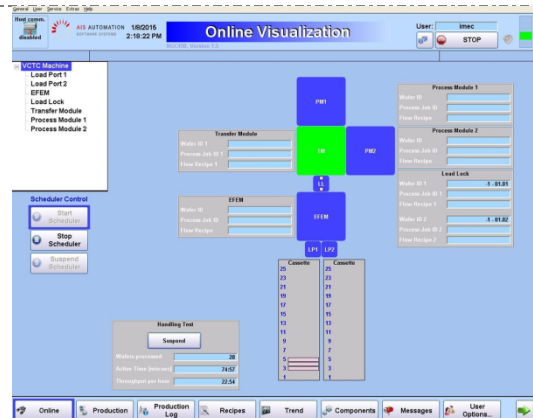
General User Service Extras Help

Host comm. disabled

AIS AUTOMATION SOFTWARE SYSTEMS 1/8/2016 2:19:22 PM

Online Visualization

WICCM, Version 1.3

User: imec

STOP

VCTC Machine
Load Port 1
Load Port 2
EFEM
Load Lock
Transfer Module
Process Module 1
Process Module 2

Scheduler Control
Start Scheduler
Stop Scheduler
Suspend Scheduler

PM1
TM
PM2
LL
EFEM
LP1 LP2

Transfer Module
Wafer ID 1
Process Job ID 1
Flow Recipe 1

EFEM
Wafer ID
Process Job ID
Flow Recipe

Process Module 1
Wafer ID
Process Job ID
Flow Recipe

Process Module 2
Wafer ID
Process Job ID
Flow Recipe

Load Lock
Wafer ID 1 -1 - 01.01
Process Job ID 1
Flow Recipe 1
Wafer ID 2 -1 - 01.02
Process Job ID 2
Flow Recipe 2

| Cassette | Cassette |
|---|---|
| 25 | 25 |
| 23 | 23 |
| 21 | 21 |
| 19 | 19 |
| 17 | 17 |
| 15 | 15 |
| 13 | 13 |
| 11 | 11 |
| 9 | 9 |
| 7 | 7 |
| 5 | 5 |
| 3 | 3 |
| 1 | 1 |

Handling Test
Suspend
Wafers processed 28
Active Time [min:sec] 74:57
Throughput per hour 22.54

Online | Production | Production Log | Recipes | Trend | Components | Messages | User Options...